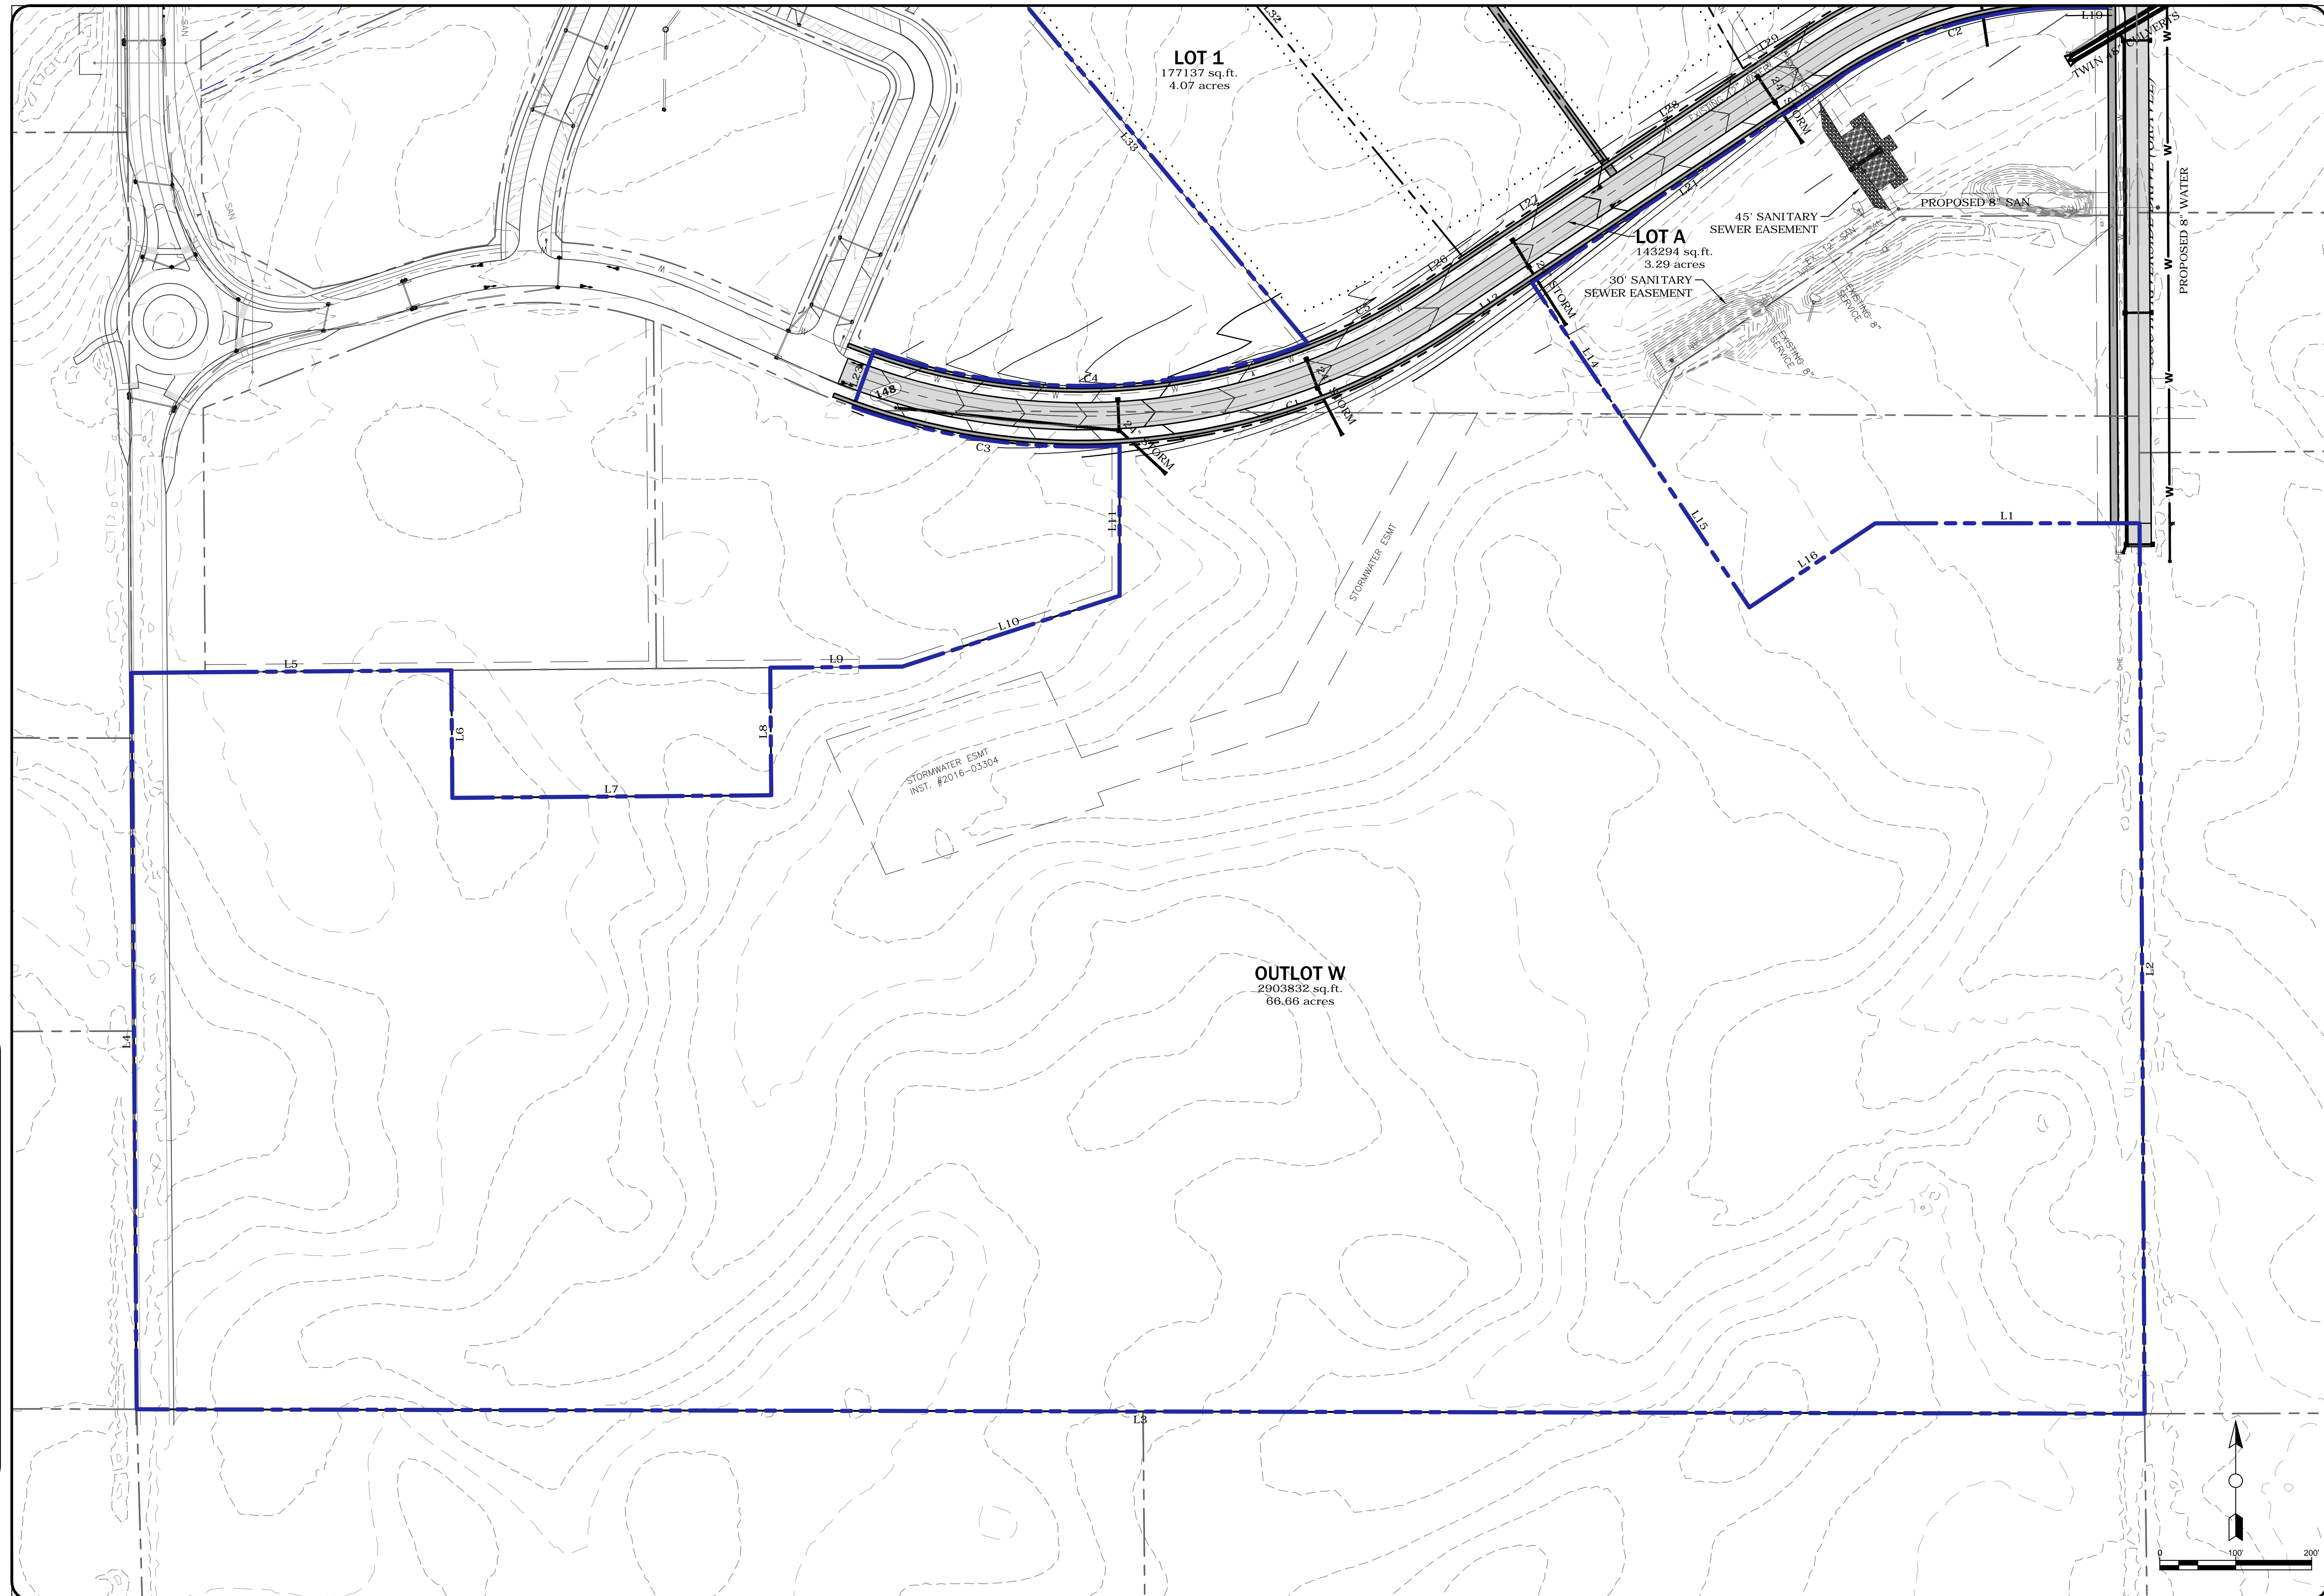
LOT 1
177137 sq.ft.
4.07 acres

L32
L33
L19
C2
TWIN 18" CULVERTS
L29
24" STORM
L28
EXISTING
L21
L22
L26
LOT A
143294 sq.ft.
3.29 acres
45' SANITARY SEWER EASEMENT
30' SANITARY SEWER EASEMENT
PROPOSED 8" SAN
PROPOSED 8" WATER
EX. 12" SAN
EXISTING 8" SERVICE
EXISTING SERVICE 8"
STORM
L13
L14
L15
L16
L1
C4
C1
C3
148
24" STORM
STORM
L11
L10
L9
L5
L6
L7
L8
STORMWATER ESMT
STORMWATER ESMT INST. #2016-03304
SAN
OUTLOT W
2903832 sq.ft.
66.66 acres
L2
L4
L3
W
0
100'
200'